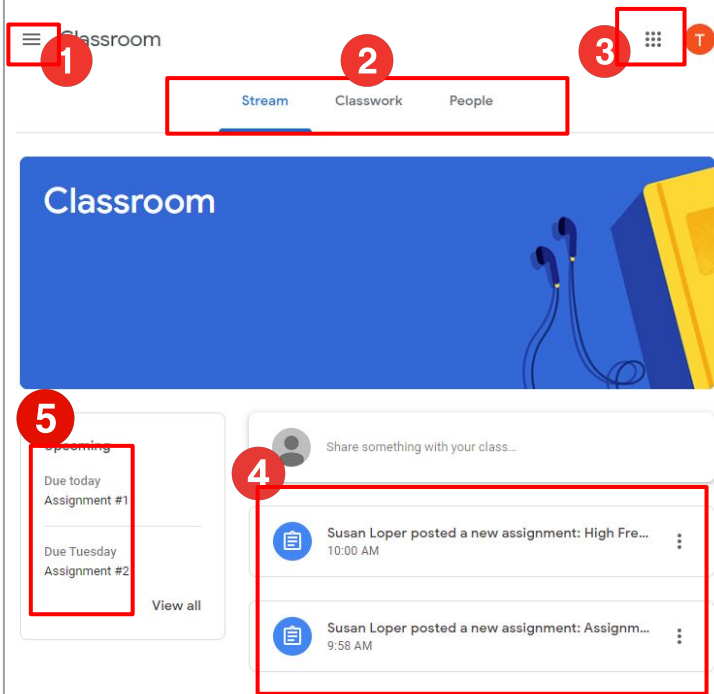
1 Classroom

2

Stream Classwork People

3 T

Classroom

5

Upcoming

Due today
Assignment #1

Due Tuesday
Assignment #2

View all

Share something with your class...

4

Susan Loper posted a new assignment: High Fre...
10:00 AM

Susan Loper posted a new assignment: Assignm...
9:58 AM